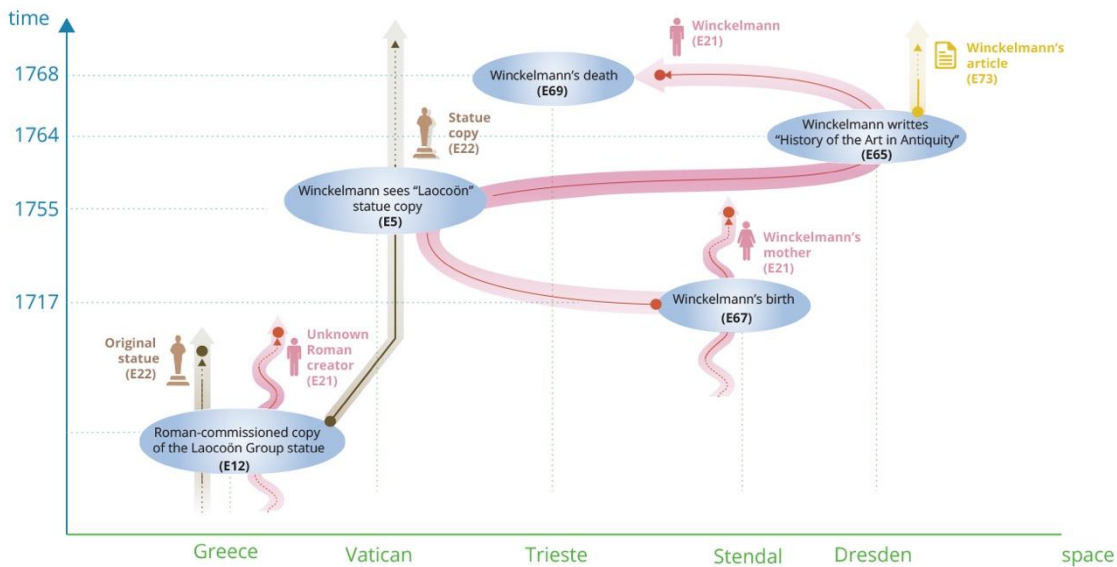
time

1768

1764

1755

1717

Winckelmann (E21)

Winckelmann's article (E73)

Winckelmann's death (E69)

Winckelmann writtes "History of the Art in Antiquity" (E65)

Statue copy (E22)

Winckelmann sees "Laocoön" statue copy (E5)

Winckelmann's mother (E21)

Winckelmann's birth (E67)

Original statue (E22)

Unknown Roman creator (E21)

Roman-commissioned copy of the Laocoön Group statue (E12)

Greece

Vatican

Trieste

Stendal

Dresden

space